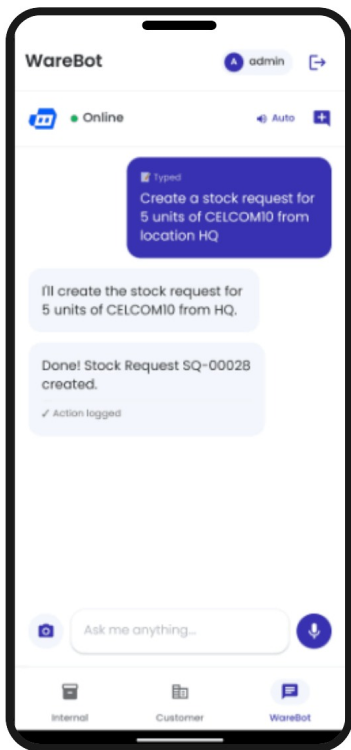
WareBot

A admin

Online

Auto

Typed
Create a stock request for 5 units of CELCOM10 from location HQ

I'll create the stock request for 5 units of CELCOM10 from HQ.

Done! Stock Request SQ-00028 created.

✓ Action logged

Ask me anything...

Internal

Customer

WareBot